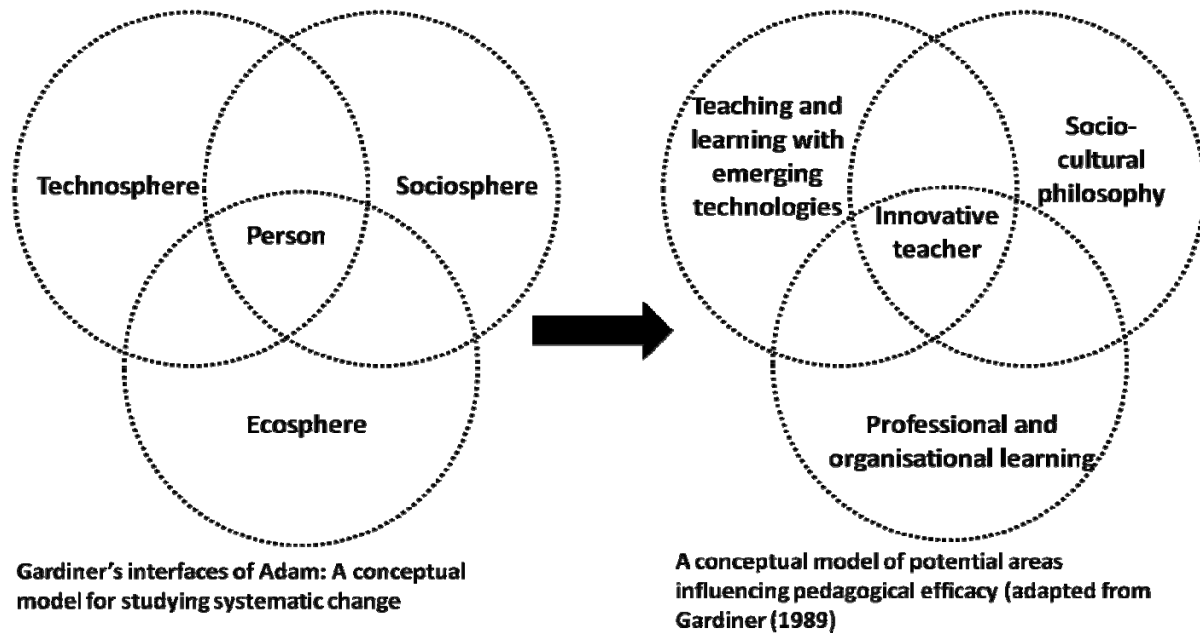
Technosphere

Sociosphere

Person

Ecosphere

Gardiner's interfaces of Adam: A conceptual model for studying systematic change

Teaching and learning with emerging technologies

Socio-cultural philosophy

Innovative teacher

Professional and organisational learning

A conceptual model of potential areas influencing pedagogical efficacy (adapted from Gardiner (1989)